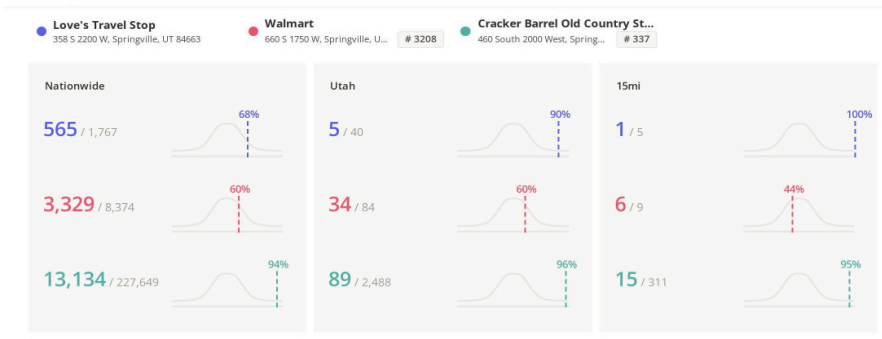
Love's Travel Stop
358 S 2200 W, Springville, UT 84663

Walmart
660 S 1750 W, Springville, U...
# 3208

Cracker Barrel Old Country St...
460 South 2000 West, Spring...
# 337

Nationwide

565 / 1,767
68%

3,329 / 8,374
60%

13,134 / 227,649
94%

Utah

5 / 40
90%

34 / 84
60%

89 / 2,488
96%

15mi

1 / 5
100%

6 / 9
44%

15 / 311
95%